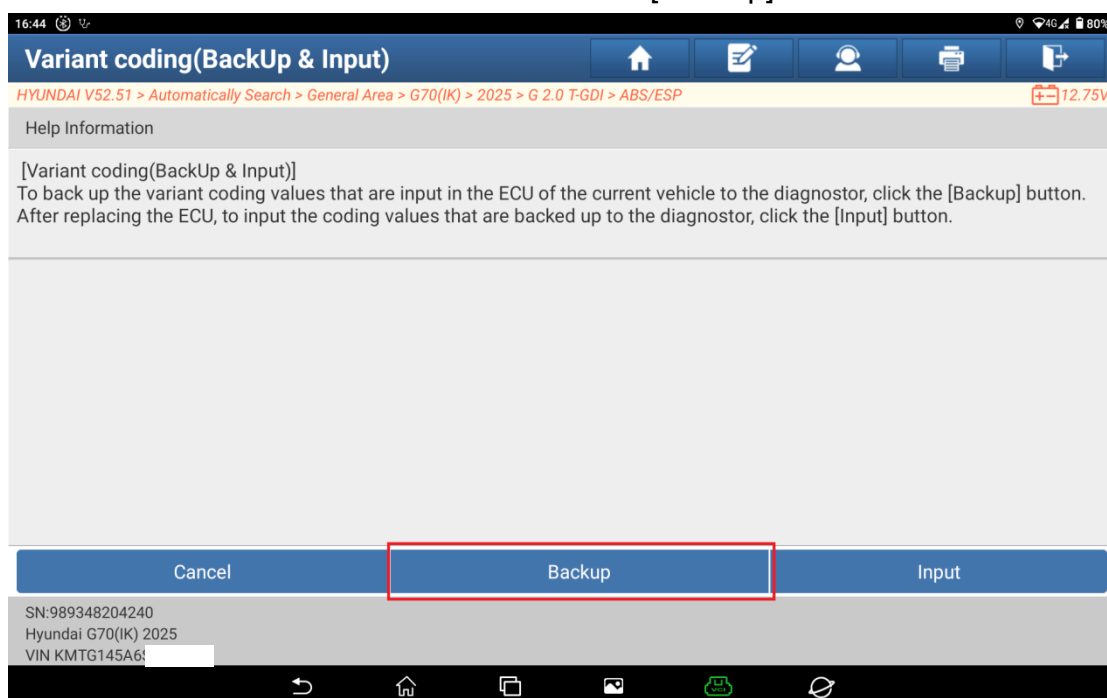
16:44

80%

Variant coding(BackUp & Input)

HYUNDAI V52.51 > Automatically Search > General Area > G70(IK) > 2025 > G 2.0 T-GDI > ABS/ESP

12.75V

Help Information

[Variant coding(BackUp & Input)]
To back up the variant coding values that are input in the ECU of the current vehicle to the diagnostor, click the [Backup] button.
After replacing the ECU, to input the coding values that are backed up to the diagnostor, click the [Input] button.

Cancel

Backup

Input

SN:989348204240
Hyundai G70(IK) 2025
VIN KMTG145A6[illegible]